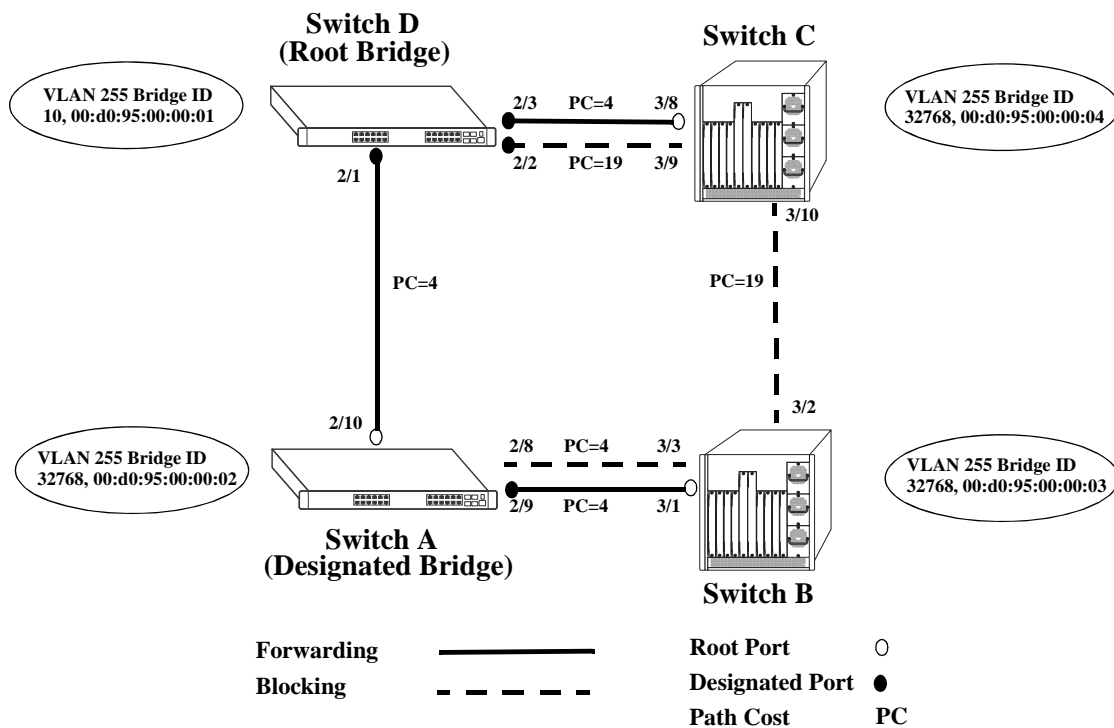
Switch D
(Root Bridge)

Switch C

VLAN 255 Bridge ID
10, 00:d0:95:00:00:01

VLAN 255 Bridge ID
32768, 00:d0:95:00:00:04

2/3 PC=4 3/8

2/2 PC=19 3/9

2/1

3/10

PC=4

PC=19

3/2

2/10

VLAN 255 Bridge ID
32768, 00:d0:95:00:00:02

2/8 PC=4 3/3

VLAN 255 Bridge ID
32768, 00:d0:95:00:00:03

2/9 PC=4 3/1

Switch A
(Designated Bridge)

Switch B

Forwarding

Blocking

Root Port

Designated Port

Path Cost PC